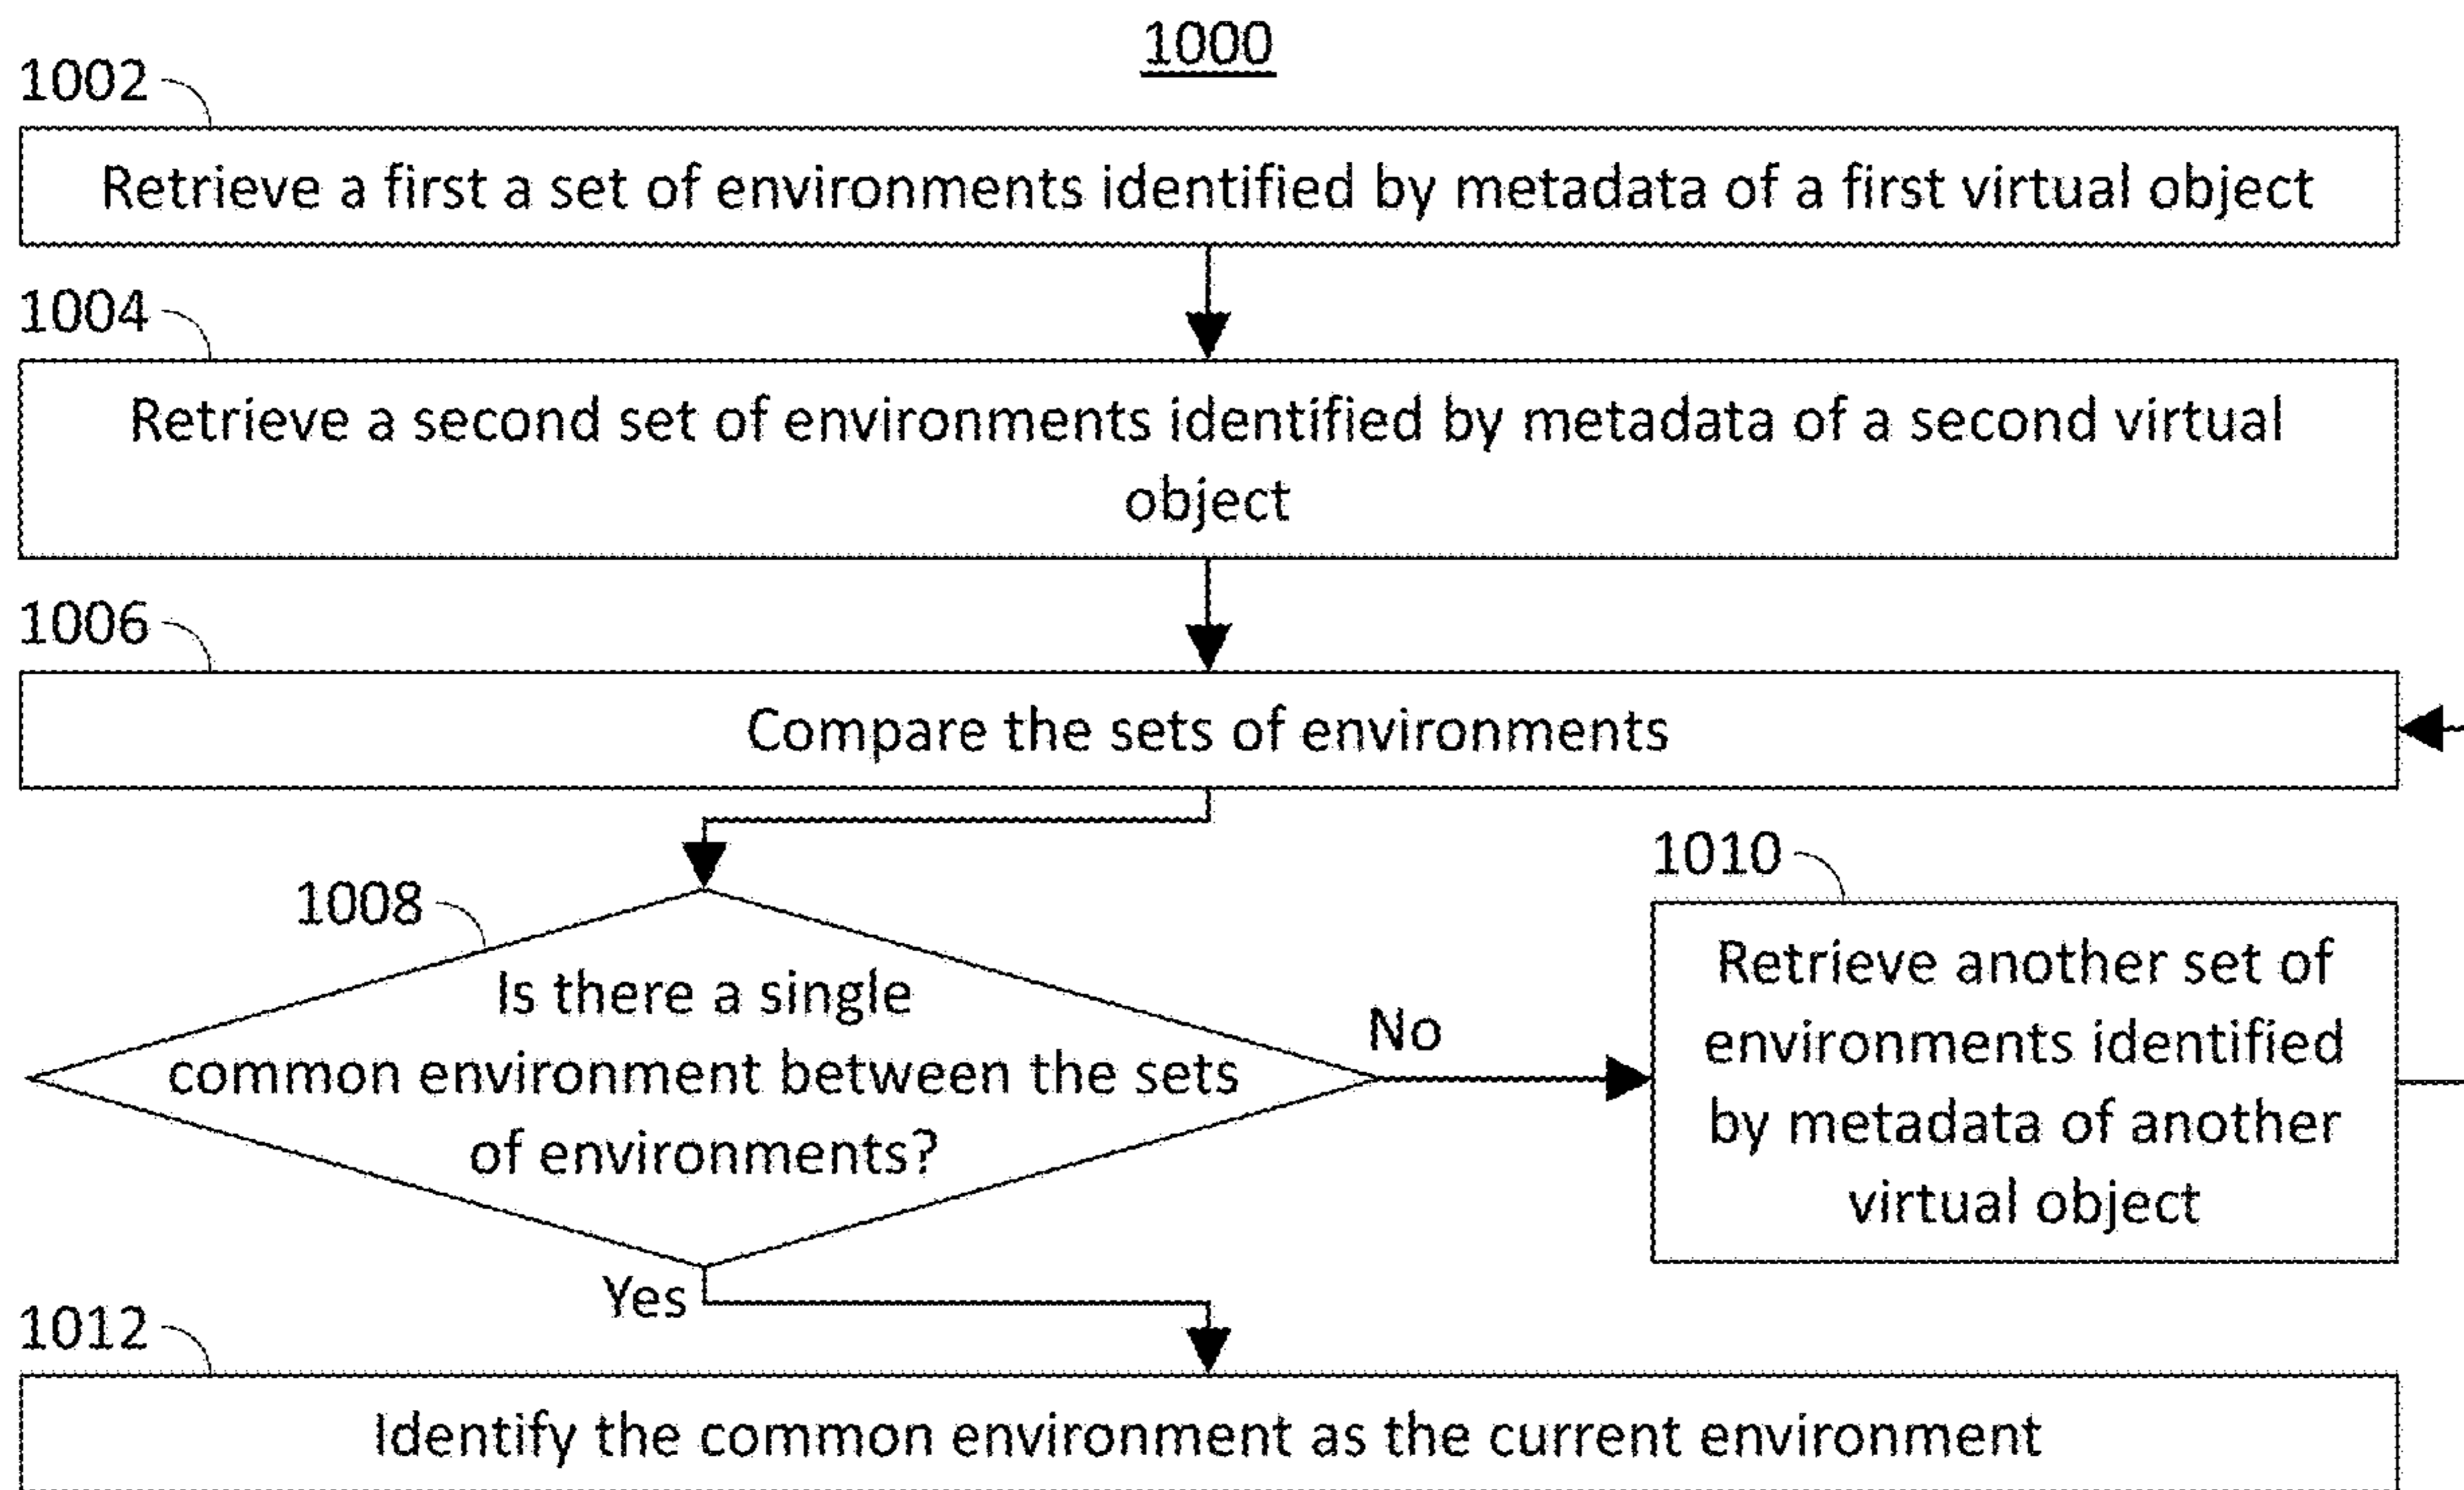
1000

1002

Retrieve a first a set of environments identified by metadata of a first virtual object

1004

Retrieve a second set of environments identified by metadata of a second virtual object

1006

Compare the sets of environments

1008

Is there a single common environment between the sets of environments?

No

1010

Retrieve another set of environments identified by metadata of another virtual object

Yes

1012

Identify the common environment as the current environment